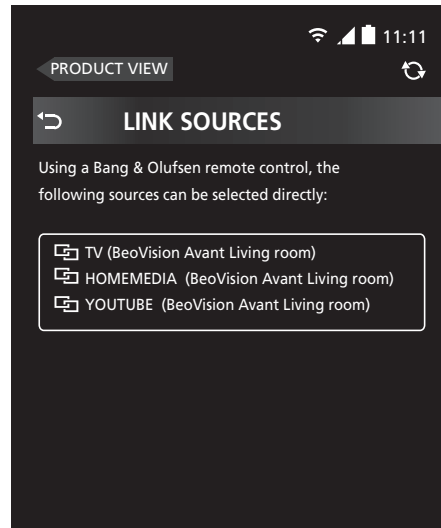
11:11

PRODUCT VIEW

LINK SOURCES

Using a Bang & Olufsen remote control, the following sources can be selected directly:

TV (BeoVision Avant Living room)
HOMEMEDIA (BeoVision Avant Living room)
YOUTUBE (BeoVision Avant Living room)